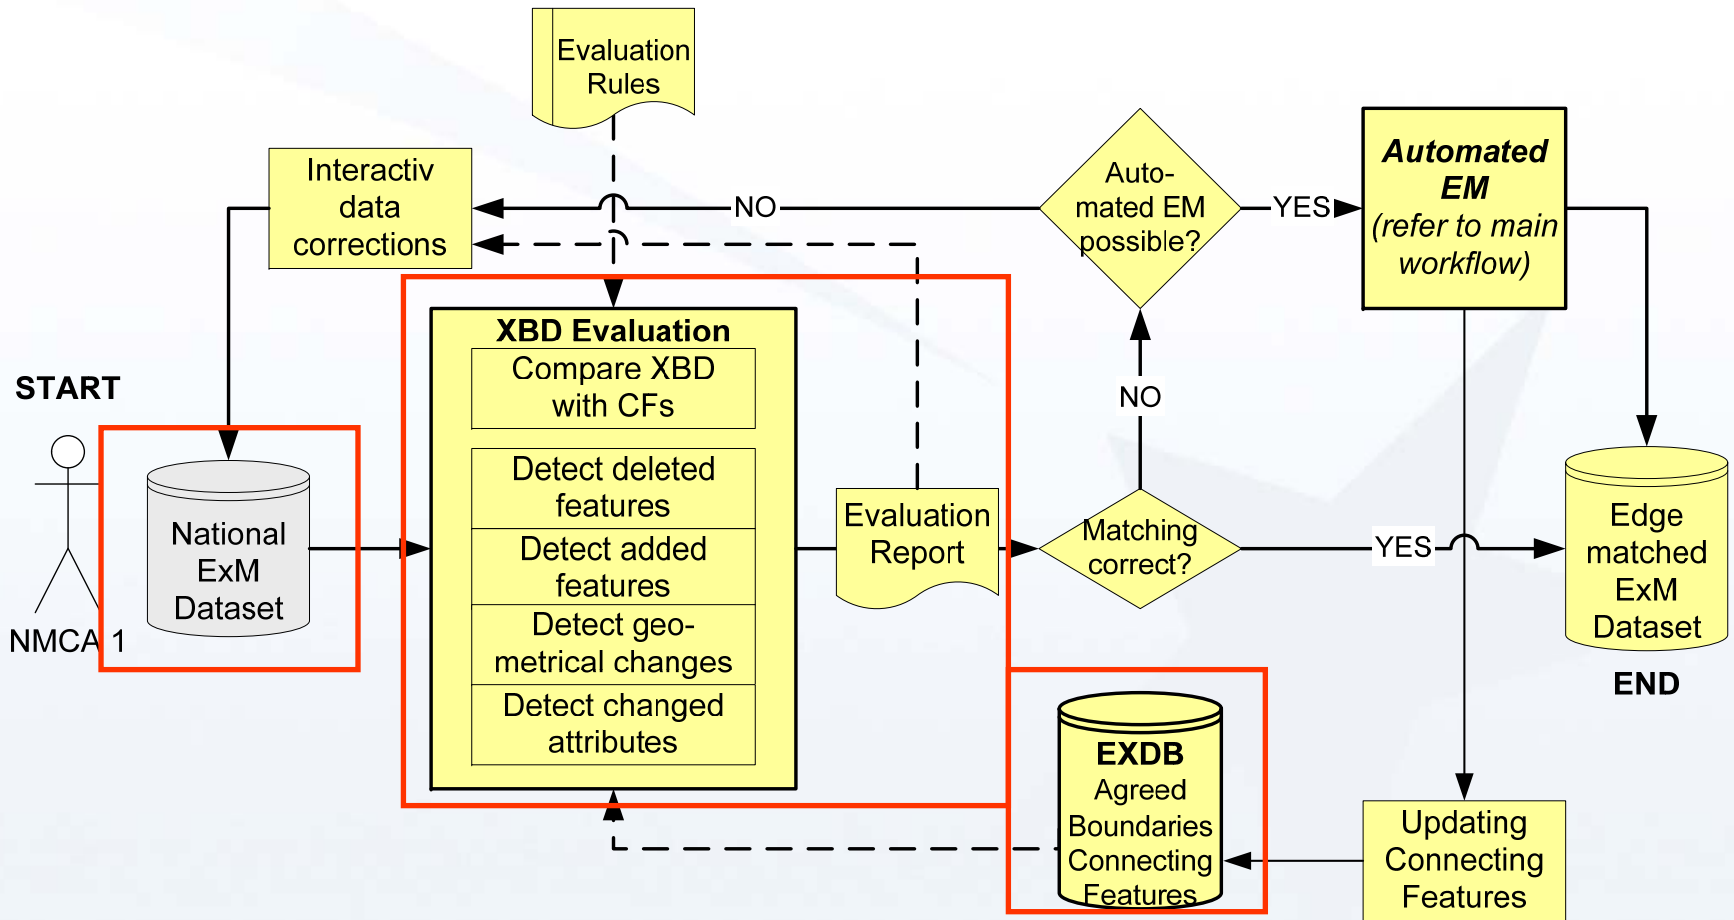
Evaluation Rules

Interactiv data corrections

NO

Auto-mated EM possible?

YES

**Automated EM** *(refer to main workflow)*

START

NMCA 1

National ExM Dataset

**XBD Evaluation**

Compare XBD with CFs

Detect deleted features

Detect added features

Detect geo-metrical changes

Detect changed attributes

Evaluation Report

NO

Matching correct?

YES

Edge matched ExM Dataset

END

**EXDB**
Agreed Boundaries Connecting Features

Updating Connecting Features